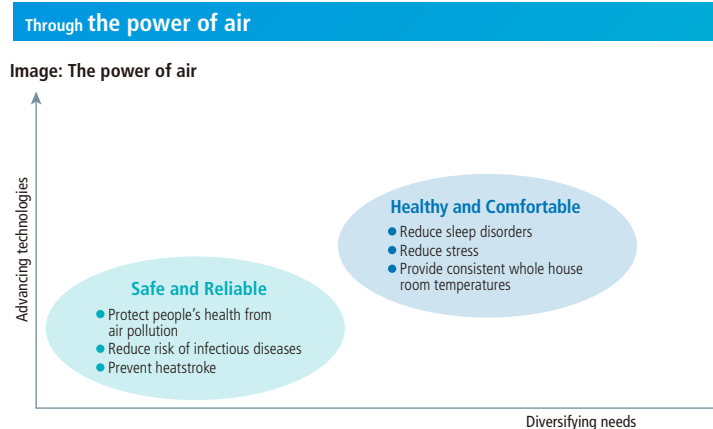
Through the power of air

Image: The power of air

Advancing technologies

Healthy and Comfortable
Reduce sleep disorders
Reduce stress
Provide consistent whole house room temperatures

Safe and Reliable
Protect people's health from air pollution
Reduce risk of infectious diseases
Prevent heatstroke

Diversifying needs